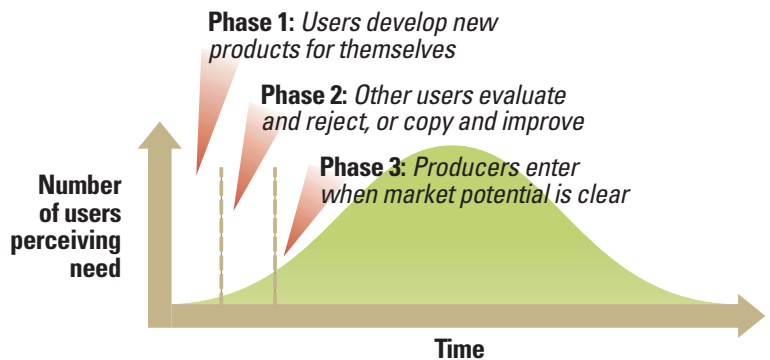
Phase 1: Users develop new products for themselves

Phase 2: Other users evaluate and reject, or copy and improve

Phase 3: Producers enter when market potential is clear

Number of users perceiving need

Time